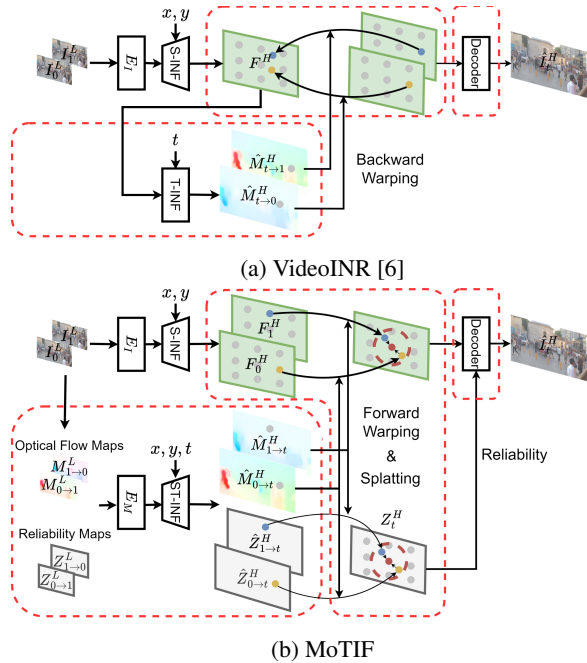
$x, y$

$I_1^L$
$I_0^L$

$E_I$

S-INF

$F^H$

Decoder

$\hat{I}_t^H$

$t$

T-INF

$\hat{M}_{t\to1}^H$
$\hat{M}_{t\to0}^H$

Backward Warping

(a) VideoINR [6]

$x, y$

$I_1^L$
$I_0^L$

$E_I$

S-INF

$F_1^H$
$F_0^H$

Decoder

$\hat{I}_t^H$

Optical Flow Maps

$M_{1\to0}^L$
$M_{0\to1}^L$

$x, y, t$

$E_M$

ST-INF

$\hat{M}_{1\to t}^H$
$\hat{M}_{0\to t}^H$

Forward Warping & Splatting

Reliability

Reliability Maps

$Z_{1\to0}^L$
$Z_{0\to1}^L$

$\hat{Z}_{1\to t}^H$
$\hat{Z}_{0\to t}^H$

$Z_t^H$

(b) MoTIF